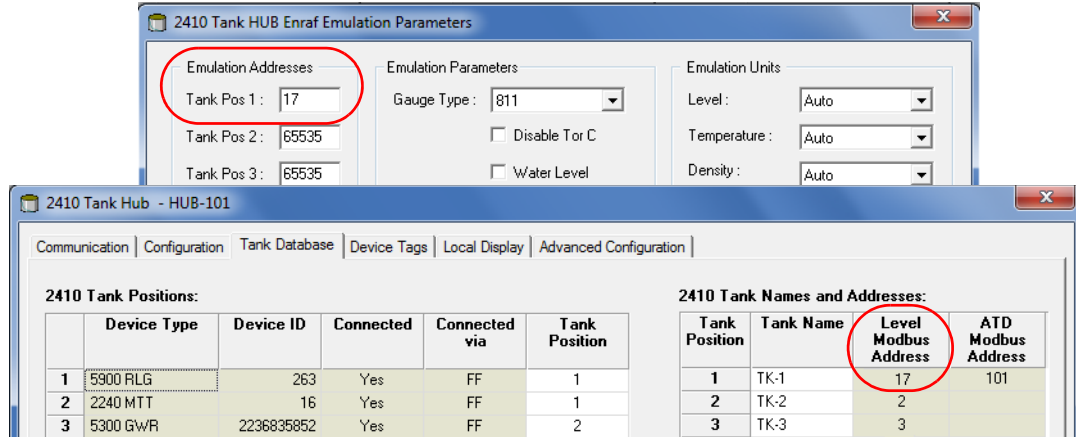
2410 Tank HUB Enraf Emulation Parameters

Emulation Addresses
Tank Pos 1 : 17
Tank Pos 2 : 65535
Tank Pos 3 : 65535

Emulation Parameters
Gauge Type : 811
Disable Tor C
Water Level

Emulation Units
Level : Auto
Temperature : Auto
Density : Auto

2410 Tank Hub - HUB-101

Communication | Configuration | Tank Database | Device Tags | Local Display | Advanced Configuration

2410 Tank Positions:

| | Device Type | Device ID | Connected | Connected via | Tank Position |
|---|---|---|---|---|---|
| 1 | 5900 RLG | 263 | Yes | FF | 1 |
| 2 | 2240 MTT | 16 | Yes | FF | 1 |
| 3 | 5300 GWR | 2236835852 | Yes | FF | 2 |

2410 Tank Names and Addresses:

| Tank Position | Tank Name | Level Modbus Address | ATD Modbus Address |
|---|---|---|---|
| 1 | TK-1 | 17 | 101 |
| 2 | TK-2 | 2 | |
| 3 | TK-3 | 3 | |